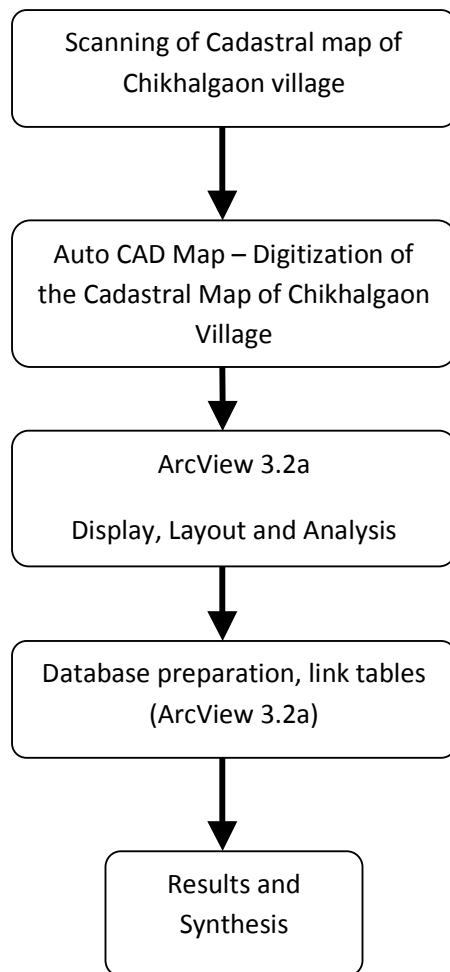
Scanning of Cadastral map of Chikhalgaon village

Auto CAD Map – Digitization of the Cadastral Map of Chikhalgaon Village

ArcView 3.2a

Display, Layout and Analysis

Database preparation, link tables (ArcView 3.2a)

Results and Synthesis